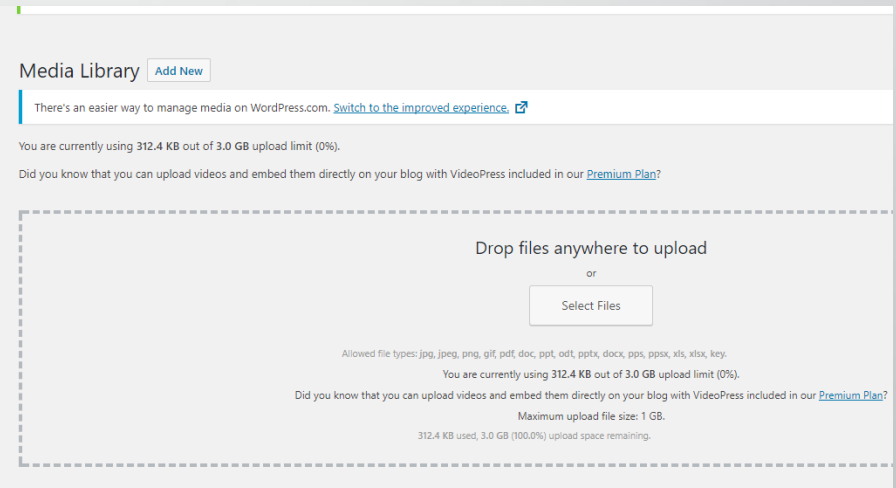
Media Library Add New

There's an easier way to manage media on WordPress.com. Switch to the improved experience.

You are currently using 312.4 KB out of 3.0 GB upload limit (0%).

Did you know that you can upload videos and embed them directly on your blog with VideoPress included in our Premium Plan?

Drop files anywhere to upload

or

Select Files

Allowed file types: jpg, jpeg, png, gif, pdf, doc, ppt, odt, pptx, docx, pps, ppsx, xls, xlsx, key.

You are currently using 312.4 KB out of 3.0 GB upload limit (0%).

Did you know that you can upload videos and embed them directly on your blog with VideoPress included in our Premium Plan?

Maximum upload file size: 1 GB.

312.4 KB used, 3.0 GB (100.0%) upload space remaining.